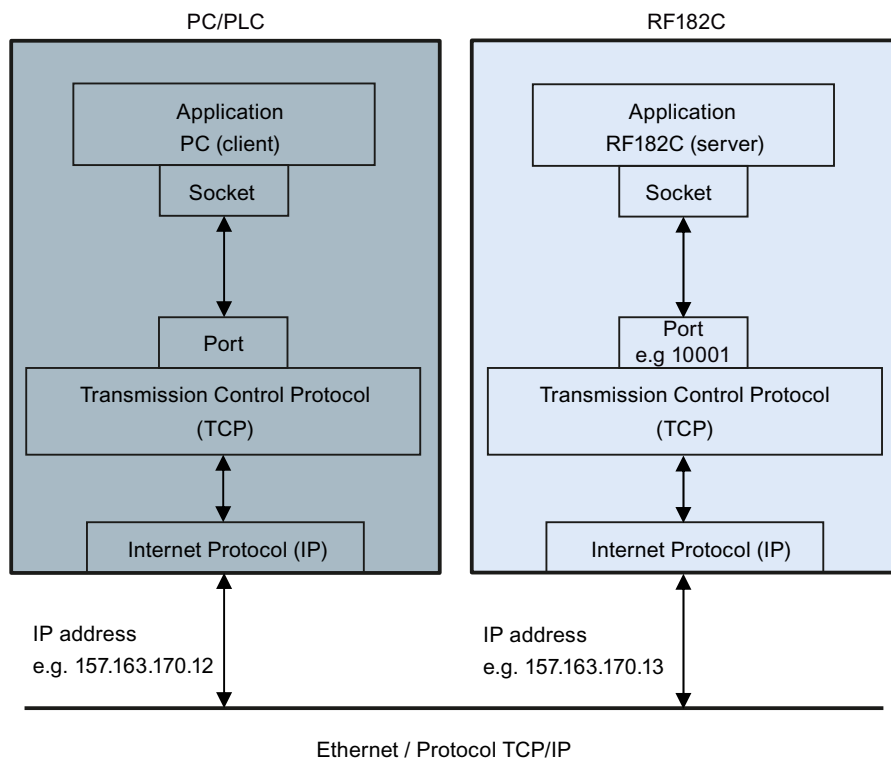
PC/PLC

Application
PC (client)

Socket

Port

Transmission Control Protocol
(TCP)

Internet Protocol (IP)

RF182C

Application
RF182C (server)

Socket

Port
e.g 10001

Transmission Control Protocol
(TCP)

Internet Protocol (IP)

IP address
e.g. 157.163.170.12

IP address
e.g. 157.163.170.13

Ethernet / Protocol TCP/IP